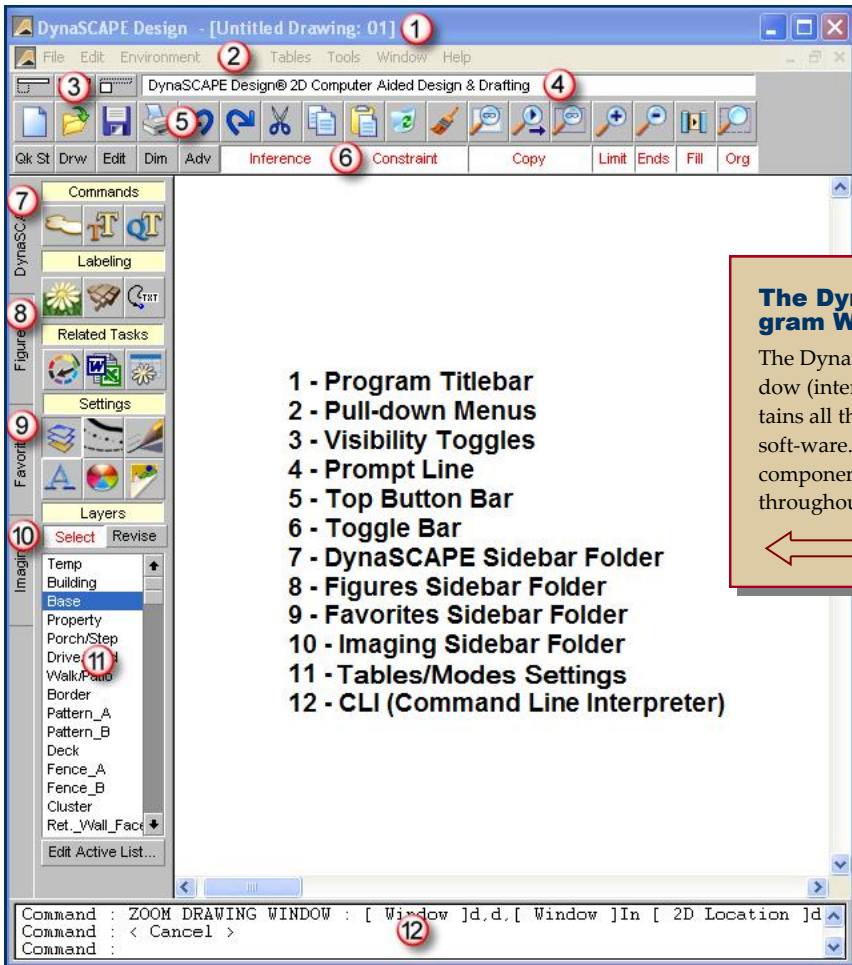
DynaSCAPE Design - [Untitled Drawing: 01] 1

File Edit Environment 2 Tables Tools Window Help

3 DynaSCAPE Design® 2D Computer Aided Design & Drafting 4

5

Qk St Drw Edit Dim Adv Inference 6 Constraint Copy Limit Ends Fill Org

7 DynaSCA

Commands

Labeling

8 Figure

Related Tasks

9 Favorit

Settings

10 Imagin

Layers

Select Revise

Temp
Building
Base
Property
Porch/Step
Drive 11
Walk/Patio
Border
Pattern_A
Pattern_B
Deck
Fence_A
Fence_B
Cluster
Ret._Wall_Face

Edit Active List...

1 - Program Titlebar
2 - Pull-down Menus
3 - Visibility Toggles
4 - Prompt Line
5 - Top Button Bar
6 - Toggle Bar
7 - DynaSCAPE Sidebar Folder
8 - Figures Sidebar Folder
9 - Favorites Sidebar Folder
10 - Imaging Sidebar Folder
11 - Tables/Modes Settings
12 - CLI (Command Line Interpreter)

The Dy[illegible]
gram W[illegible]

The Dyna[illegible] dow (inte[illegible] tains all th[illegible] soft-ware.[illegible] componen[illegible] throughou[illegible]

Command : ZOOM DRAWING WINDOW : [ Window ]d,d,[ Window ]In [ 2D Location ]d
Command : < Cancel >
Command : 12